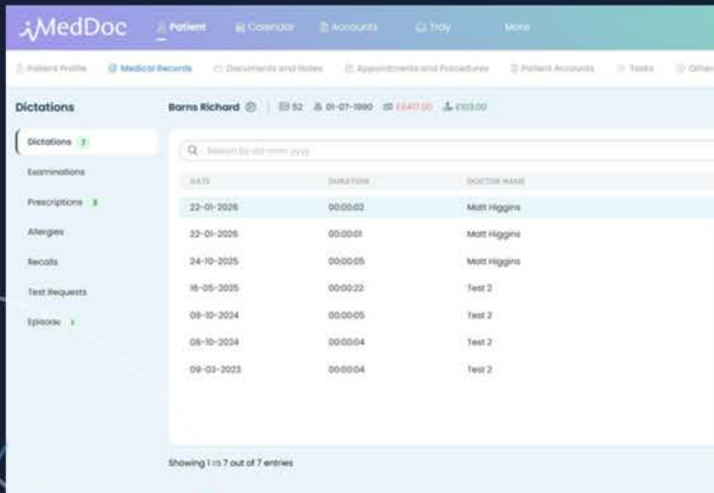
MedDoc Patient Calendar Accounts Tray More

Patient Profile Medical Records Documents and Notes Appointments and Procedures Patient Accounts Tasks Other

Dictations

Barns Richard 52 01-07-1990 £5417.00 £103.00

Dictations 7
Examinations
Prescriptions 3
Allergies
Recalls
Test Requests
Episodes 1

Search by dd-mm-yyyy

| DATE | DURATION | DOCTOR NAME |
|---|---|---|
| 22-01-2026 | 00:00:02 | Matt Higgins |
| 22-01-2026 | 00:00:01 | Matt Higgins |
| 24-10-2025 | 00:00:05 | Matt Higgins |
| 16-05-2025 | 00:00:22 | Test 2 |
| 08-10-2024 | 00:00:05 | Test 2 |
| 08-10-2024 | 00:00:04 | Test 2 |
| 09-03-2023 | 00:00:04 | Test 2 |

Showing 1 to 7 out of 7 entries